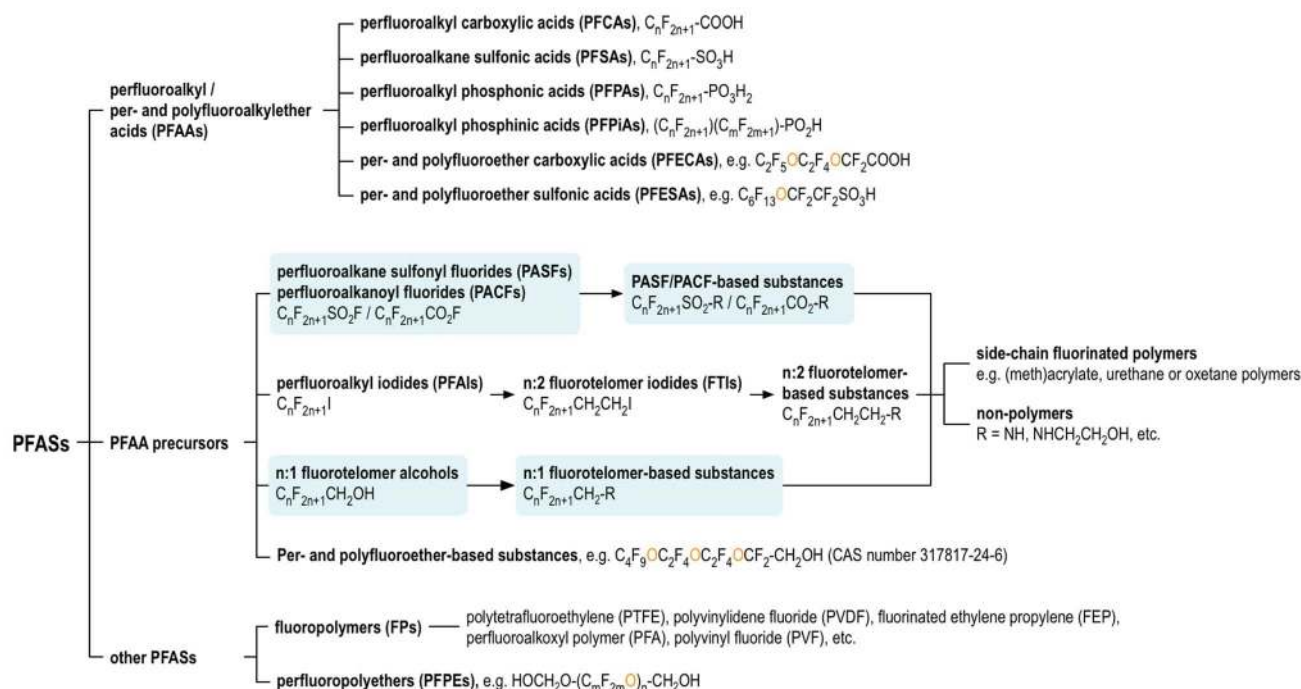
PFASs

perfluoroalkyl / per- and polyfluoroalkylether acids (PFAAs)

perfluoroalkyl carboxylic acids (PFCAs), $C_nF_{2n+1}$-COOH

perfluoroalkane sulfonic acids (PFSAs), $C_nF_{2n+1}$-$SO_3H$

perfluoroalkyl phosphonic acids (PFPAs), $C_nF_{2n+1}$-$PO_3H_2$

perfluoroalkyl phosphinic acids (PFPiAs), $(C_nF_{2n+1})(C_mF_{2m+1})$-$PO_2H$

per- and polyfluoroether carboxylic acids (PFECAs), e.g. $C_2F_5OC_2F_4OCF_2COOH$

per- and polyfluoroether sulfonic acids (PFESAs), e.g. $C_6F_{13}OCF_2CF_2SO_3H$

PFAA precursors

perfluoroalkane sulfonyl fluorides (PASFs)
perfluoroalkanoyl fluorides (PACFs)
$C_nF_{2n+1}SO_2F$ / $C_nF_{2n+1}CO_2F$

PASF/PACF-based substances
$C_nF_{2n+1}SO_2$-R / $C_nF_{2n+1}CO_2$-R

perfluoroalkyl iodides (PFAIs)
$C_nF_{2n+1}I$

n:2 fluorotelomer iodides (FTIs)
$C_nF_{2n+1}CH_2CH_2I$

n:2 fluorotelomer-based substances
$C_nF_{2n+1}CH_2CH_2$-R

side-chain fluorinated polymers
e.g. (meth)acrylate, urethane or oxetane polymers

non-polymers
R = NH, $NHCH_2CH_2OH$, etc.

n:1 fluorotelomer alcohols
$C_nF_{2n+1}CH_2OH$

n:1 fluorotelomer-based substances
$C_nF_{2n+1}CH_2$-R

Per- and polyfluoroether-based substances, e.g. $C_4F_9OC_2F_4OC_2F_4OCF_2$-$CH_2OH$ (CAS number 317817-24-6)

other PFASs

fluoropolymers (FPs) — polytetrafluoroethylene (PTFE), polyvinylidene fluoride (PVDF), fluorinated ethylene propylene (FEP), perfluoroalkoxyl polymer (PFA), polyvinyl fluoride (PVF), etc.

perfluoropolyethers (PFPEs), e.g. $HOCH_2O$-$(C_mF_{2m}O)_n$-$CH_2OH$